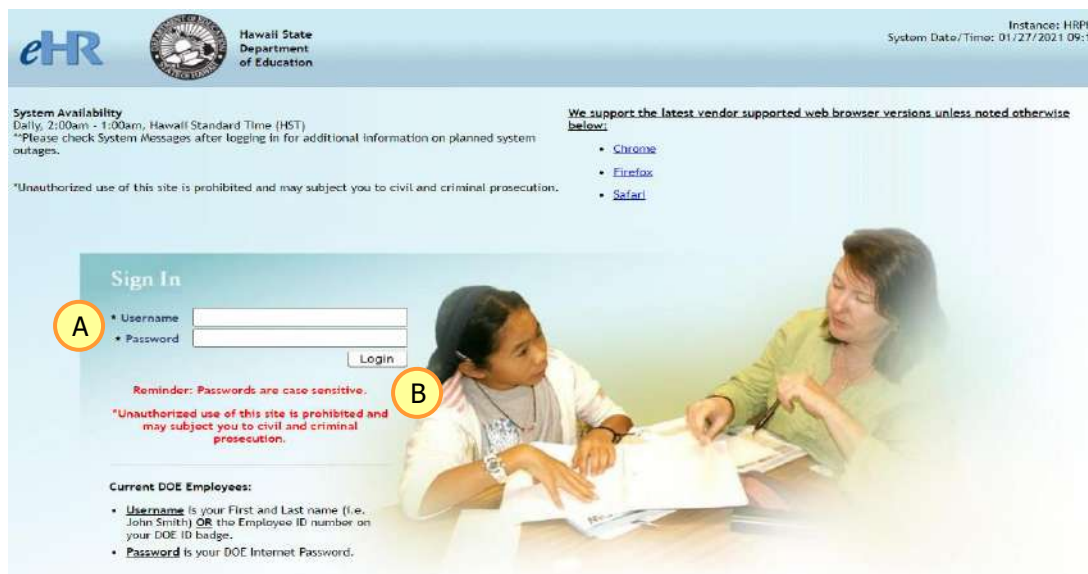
eHR

Hawaii State Department of Education

Instance: HRP
System Date/Time: 01/27/2021 09:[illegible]

System Availability
Daily, 2:00am - 1:00am, Hawaii Standard Time (HST)
**Please check System Messages after logging in for additional information on planned system outages.

*Unauthorized use of this site is prohibited and may subject you to civil and criminal prosecution.

We support the latest vendor supported web browser versions unless noted otherwise below:

- Chrome
- Firefox
- Safari

Sign In

A

* Username
* Password

Login

Reminder: Passwords are case sensitive.

B

*Unauthorized use of this site is prohibited and may subject you to civil and criminal prosecution.

Current DOE Employees:

- Username is your First and Last name (i.e. John Smith) OR the Employee ID number on your DOE ID badge.
- Password is your DOE Internet Password.